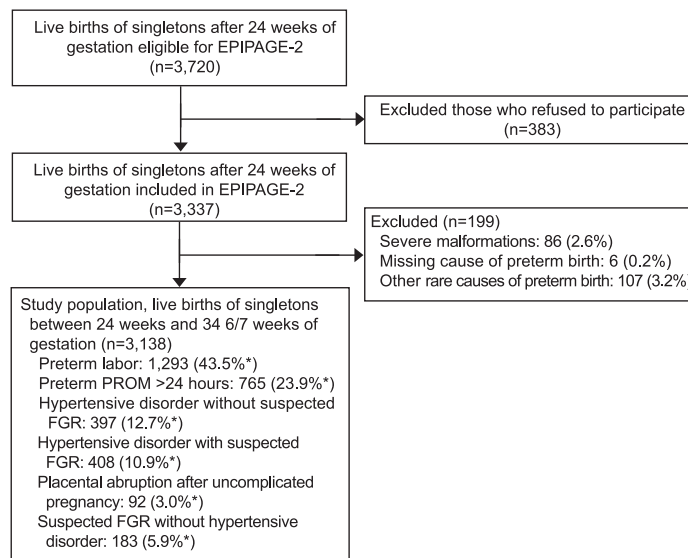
Live births of singletons after 24 weeks of gestation eligible for EPIPAGE-2 (n=3,720)

Excluded those who refused to participate (n=383)

Live births of singletons after 24 weeks of gestation included in EPIPAGE-2 (n=3,337)

Excluded (n=199)
Severe malformations: 86 (2.6%)
Missing cause of preterm birth: 6 (0.2%)
Other rare causes of preterm birth: 107 (3.2%)

Study population, live births of singletons between 24 weeks and 34 6/7 weeks of gestation (n=3,138)
Preterm labor: 1,293 (43.5%*)
Preterm PROM >24 hours: 765 (23.9%*)
Hypertensive disorder without suspected FGR: 397 (12.7%*)
Hypertensive disorder with suspected FGR: 408 (10.9%*)
Placental abruption after uncomplicated pregnancy: 92 (3.0%*)
Suspected FGR without hypertensive disorder: 183 (5.9%*)